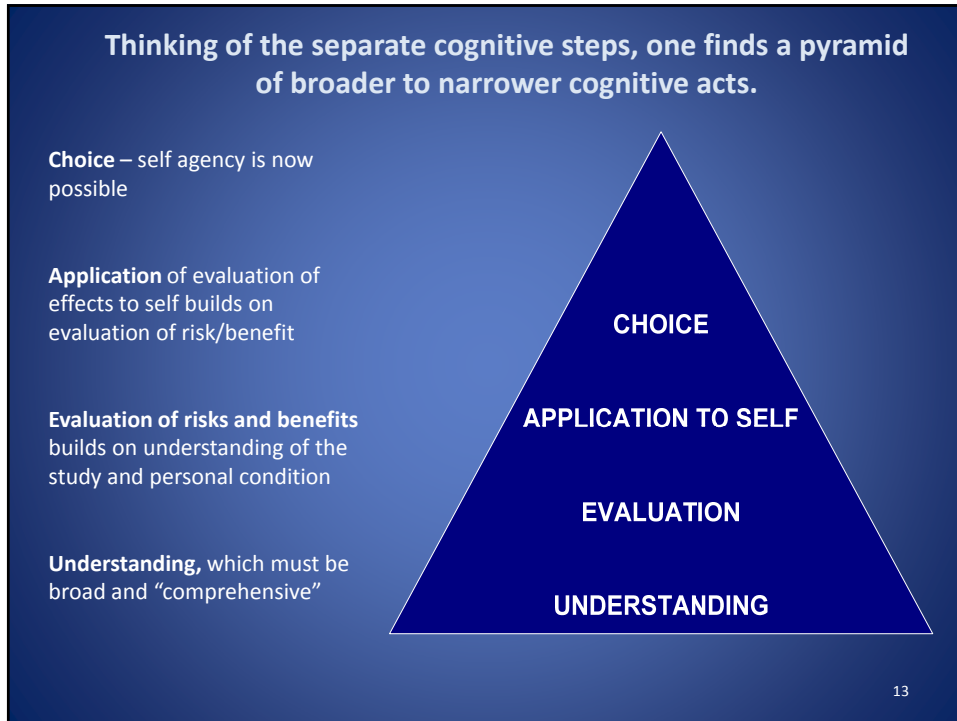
Thinking of the separate cognitive steps, one finds a pyramid of broader to narrower cognitive acts.

Choice – self agency is now possible

Application of evaluation of effects to self builds on evaluation of risk/benefit

Evaluation of risks and benefits builds on understanding of the study and personal condition

Understanding, which must be broad and "comprehensive"

CHOICE

APPLICATION TO SELF

EVALUATION

UNDERSTANDING

13